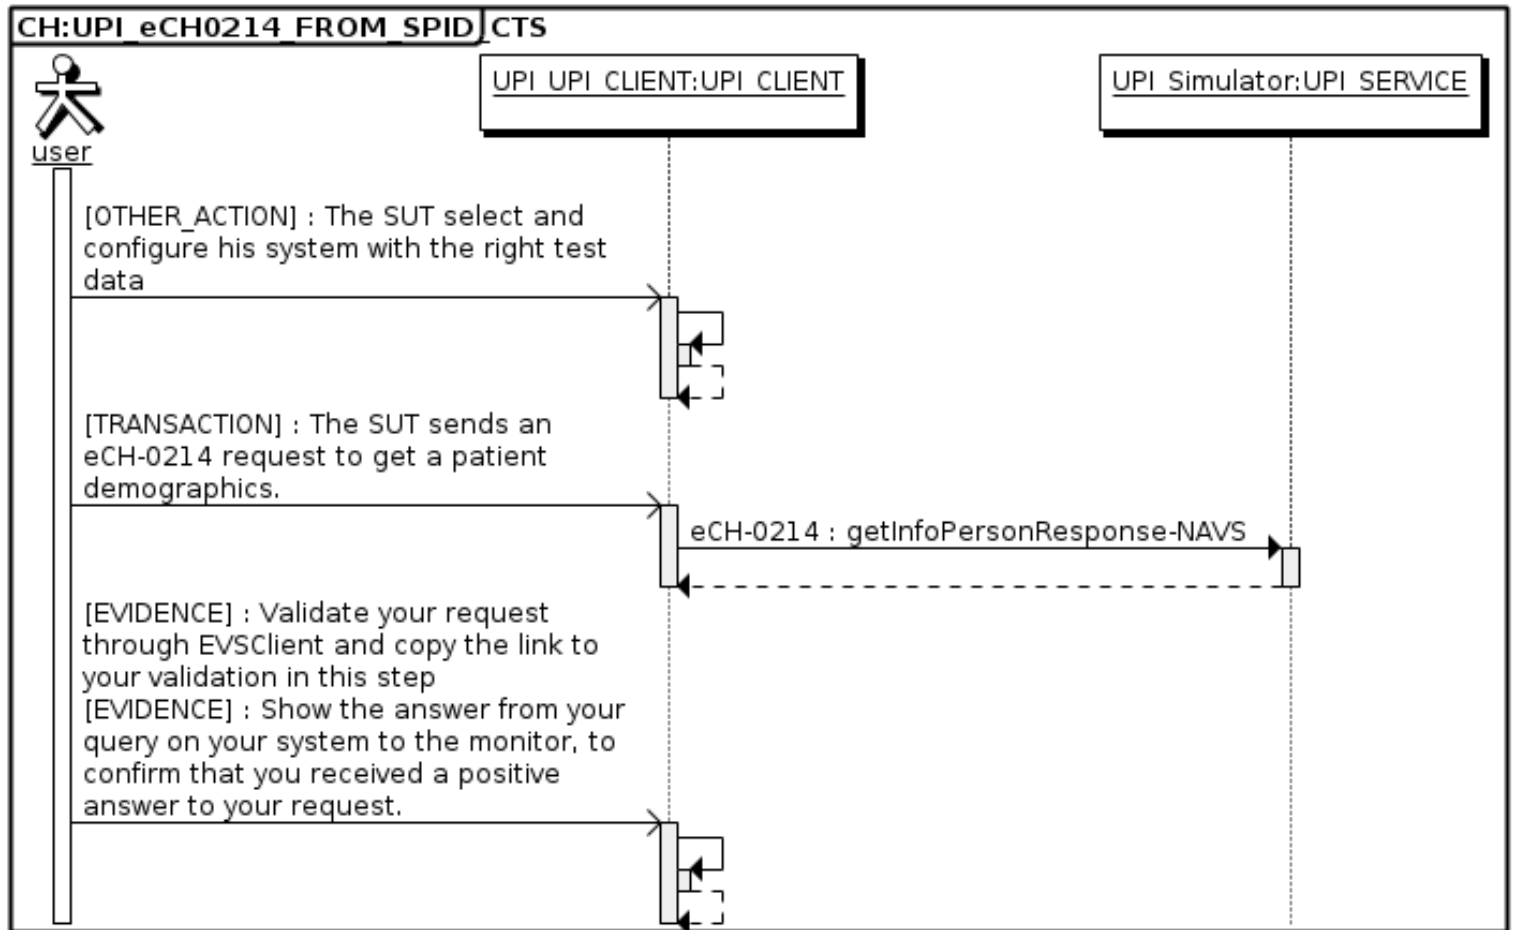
CH:UPI_eCH0214_FROM_SPID CTS

user

UPI_UPI_CLIENT:UPI_CLIENT

UPI_Simulator:UPI_SERVICE

[OTHER_ACTION] : The SUT select and configure his system with the right test data

[TRANSACTION] : The SUT sends an eCH-0214 request to get a patient demographics.

eCH-0214 : getInfoPersonResponse-NAVS

[EVIDENCE] : Validate your request through EVSClient and copy the link to your validation in this step
[EVIDENCE] : Show the answer from your query on your system to the monitor, to confirm that you received a positive answer to your request.